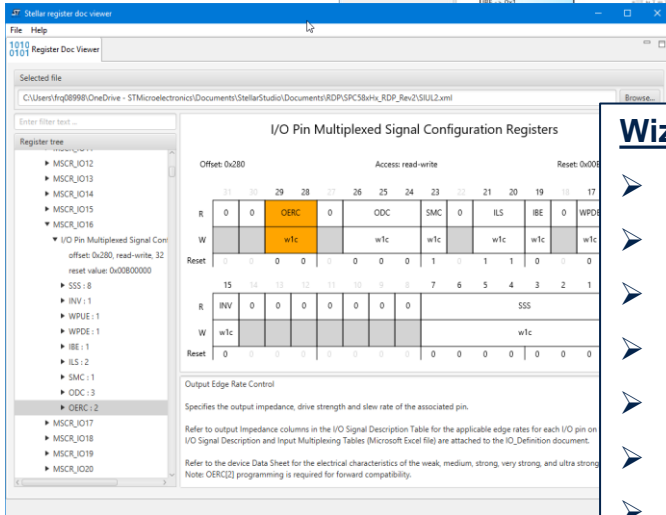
Stellar register doc viewer

File Help

1010 0101 Register Doc Viewer

Selected file

C:\Users\frq08998\OneDrive - STMicroelectronics\Documents\StellarStudio\Documents\RDP\SPC58xHx_RDP_Rev2\SIUL2.xml

Browse...

Enter filter text

Register tree

MSCR_IO12
MSCR_IO13
MSCR_IO14
MSCR_IO15
MSCR_IO16
I/O Pin Multiplexed Signal Con
offset: 0x280, read-write, 32
reset value: 0x00B00000
SSS : 8
INV : 1
WPUE : 1
WPDE : 1
IBE : 1
ILS : 2
SMC : 1
ODC : 3
OERC : 2
MSCR_IO17
MSCR_IO18
MSCR_IO19
MSCR_IO20

I/O Pin Multiplexed Signal Configuration Registers

Offset: 0x280

Access: read-write

Reset: 0x00B

| | 31 | 30 | 29 | 28 | 27 | 26 | 25 | 24 | 23 | 22 | 21 | 20 | 19 | 18 | 17 |
|---|---|---|---|---|---|---|---|---|---|---|---|---|---|---|---|
| R | 0 | 0 | OERC | | 0 | ODC | | | SMC | 0 | ILS | | IBE | 0 | WPDE |
| W | | | w1c | | | w1c | | | w1c | | w1c | | w1c | | w1c |
| Reset | 0 | 0 | 0 | 0 | 0 | 0 | 0 | 0 | 1 | 0 | 1 | 1 | 0 | | 0 |

| | 15 | 14 | 13 | 12 | 11 | 10 | 9 | 8 | 7 | 6 | 5 | 4 | 3 | 2 | 1 |
|---|---|---|---|---|---|---|---|---|---|---|---|---|---|---|---|
| R | INV | 0 | 0 | 0 | 0 | 0 | 0 | 0 | SSS | | | | | | |
| W | w1c | | | | | | | | w1c | | | | | | |
| Reset | 0 | 0 | 0 | 0 | 0 | 0 | 0 | 0 | 0 | 0 | 0 | 0 | 0 | 0 | 0 |

Output Edge Rate Control

Specifies the output impedance, drive strength and slew rate of the associated pin.

Refer to output Impedance columns in the I/O Signal Description Table for the applicable edge rates for each I/O pin on I/O Signal Description and Input Multiplexing Tables (Microsoft Excel file) are attached to the IO_Definition document.

Refer to the device Data Sheet for the electrical characteristics of the weak, medium, strong, very strong, and ultra strong Note: OERC[2] programming is required for forward compatibility.

Wiz